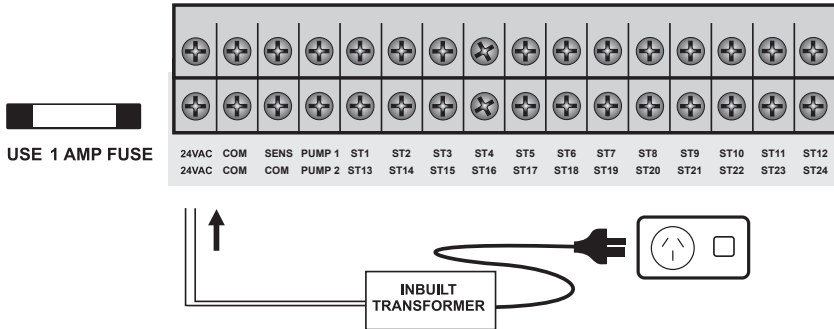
USE 1 AMP FUSE

| 24VAC | COM | SENS | PUMP 1 | ST1 | ST2 | ST3 | ST4 | ST5 | ST6 | ST7 | ST8 | ST9 | ST10 | ST11 | ST12 |
|---|---|---|---|---|---|---|---|---|---|---|---|---|---|---|---|
| 24VAC | COM | COM | PUMP 2 | ST13 | ST14 | ST15 | ST16 | ST17 | ST18 | ST19 | ST20 | ST21 | ST22 | ST23 | ST24 |

INBUILT TRANSFORMER